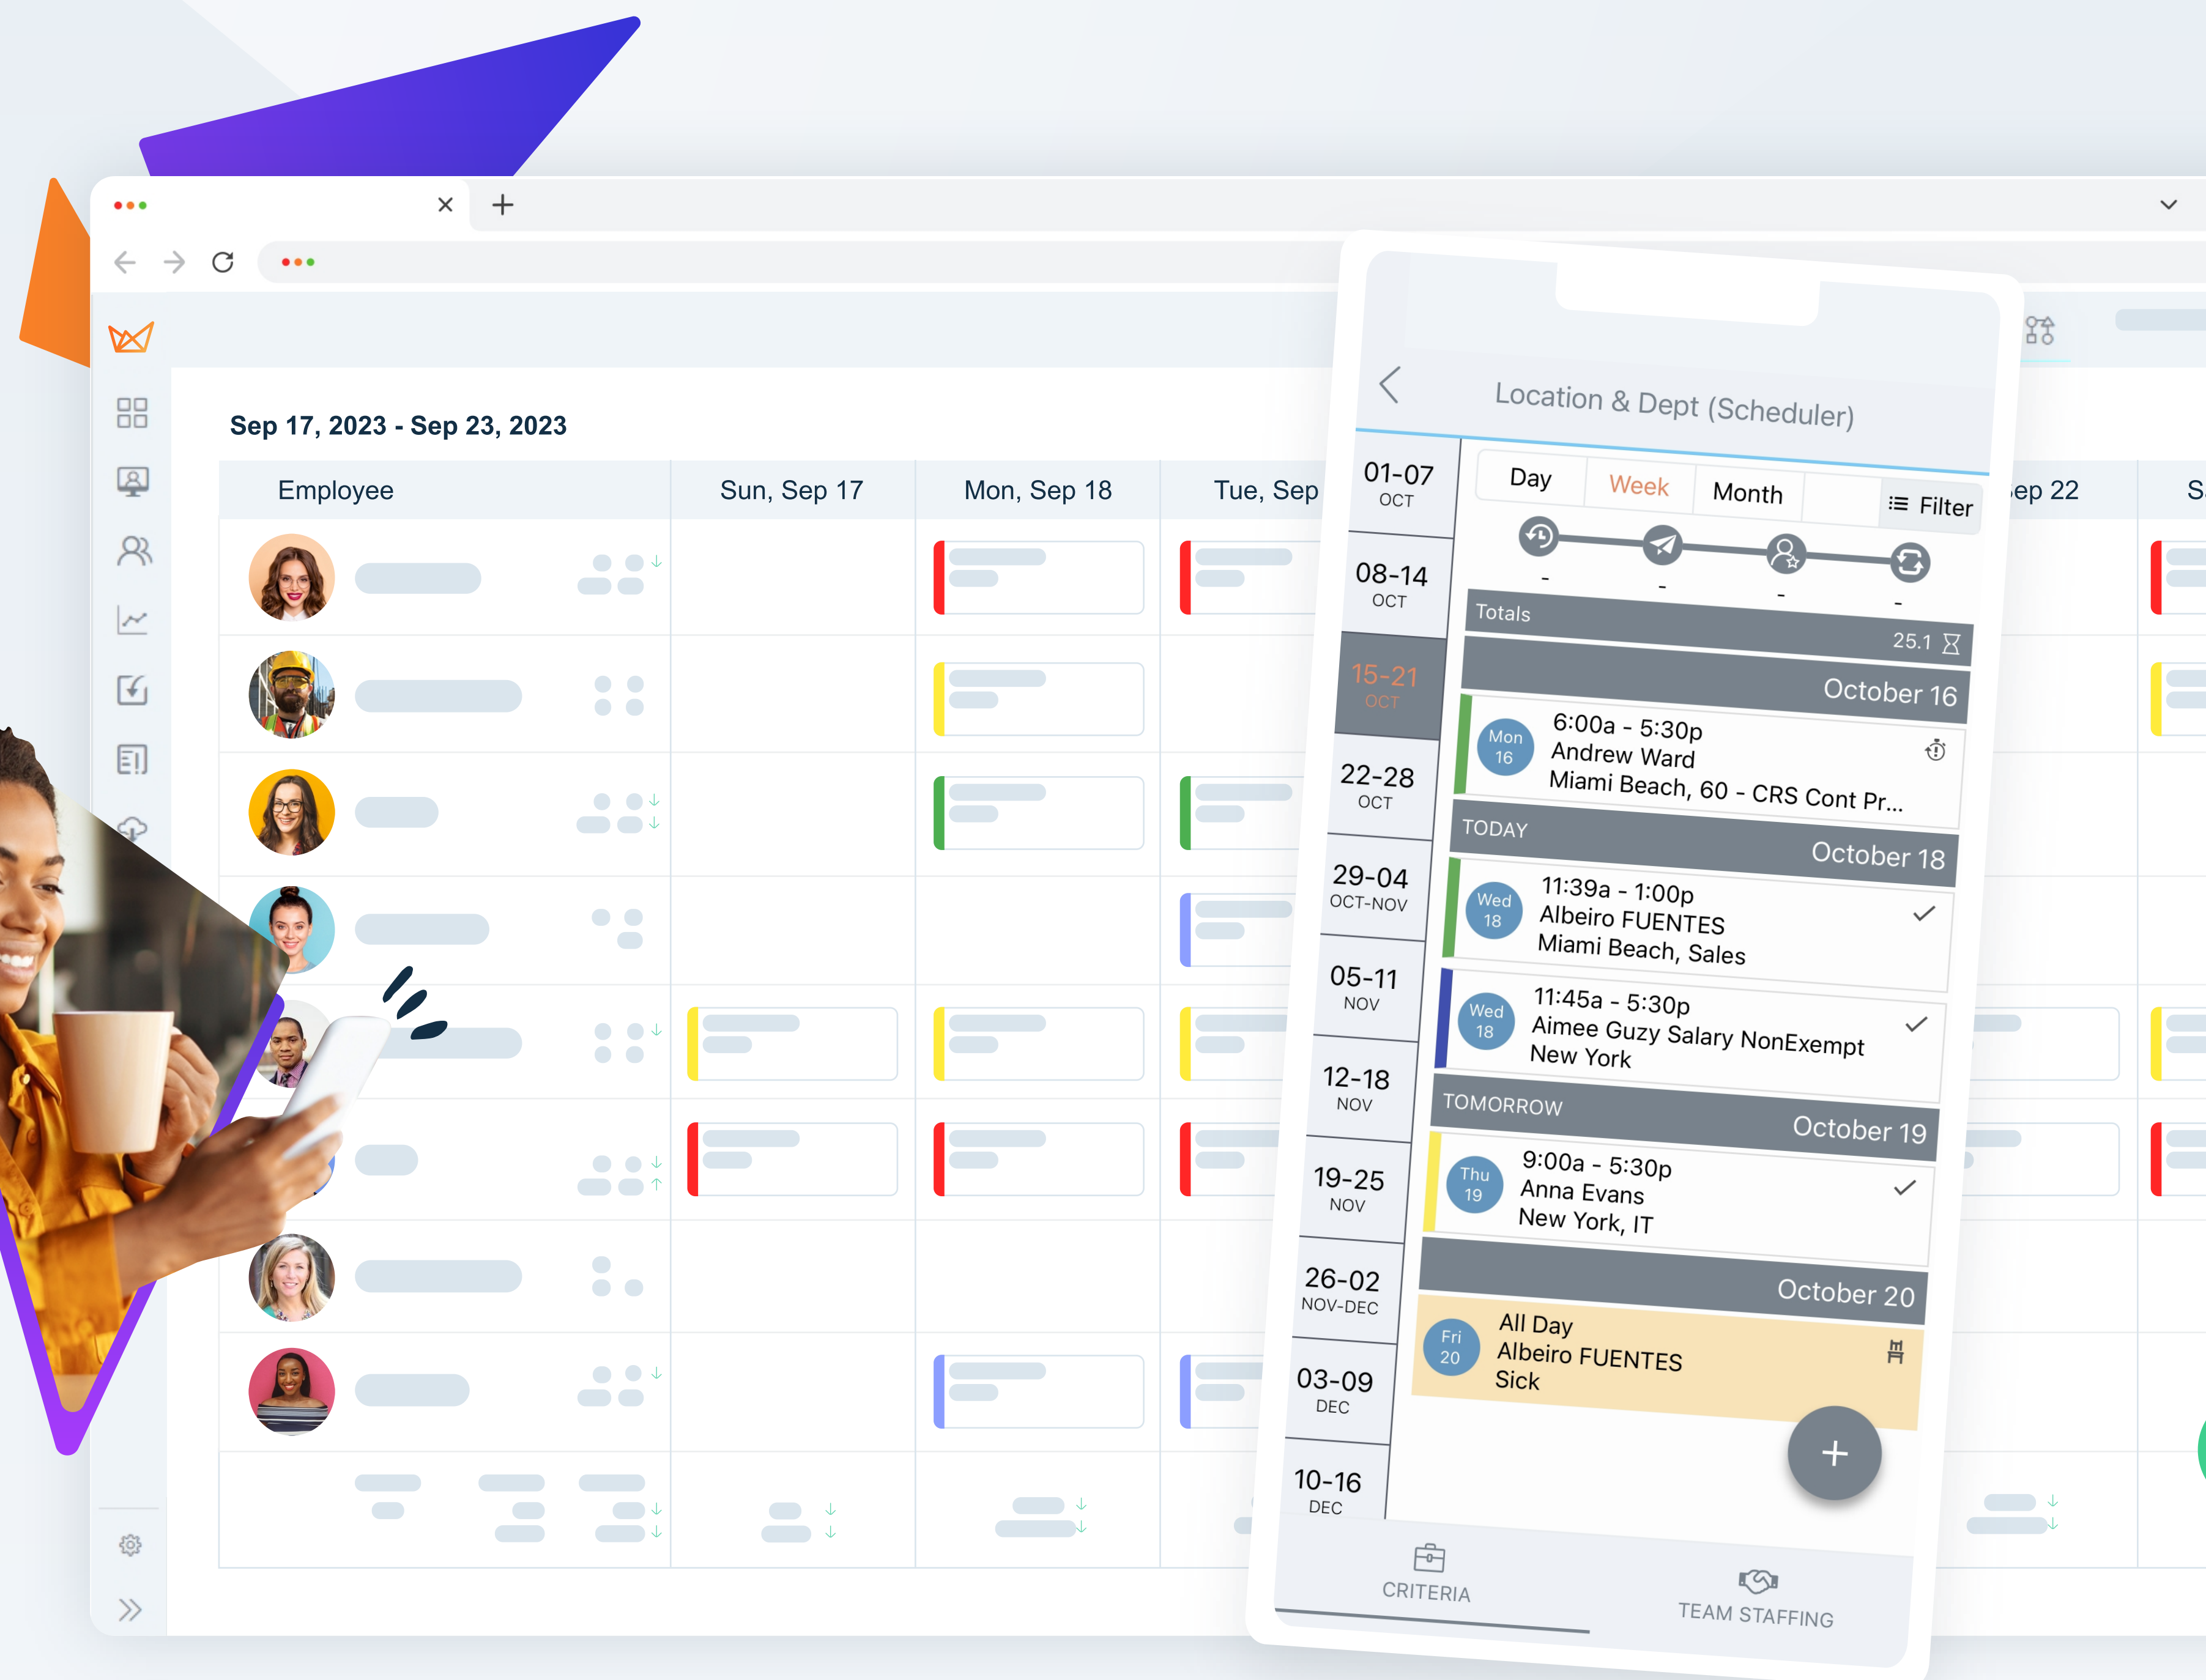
Sep 17, 2023 - Sep 23, 2023

| Employee | Sun, Sep 17 | Mon, Sep 18 | Tue, Sep |
|---|---|---|---|

ep 22

S

Location & Dept (Scheduler)

01-07 OCT
08-14 OCT
15-21 OCT
22-28 OCT
29-04 OCT-NOV
05-11 NOV
12-18 NOV
19-25 NOV
26-02 NOV-DEC
03-09 DEC
10-16 DEC

Day Week Month Filter

- - - -

Totals
25.1

October 16
Mon 16
6:00a - 5:30p
Andrew Ward
Miami Beach, 60 - CRS Cont Pr...

TODAY
October 18
Wed 18
11:39a - 1:00p
Albeiro FUENTES
Miami Beach, Sales

Wed 18
11:45a - 5:30p
Aimee Guzy Salary NonExempt
New York

TOMORROW
October 19
Thu 19
9:00a - 5:30p
Anna Evans
New York, IT

October 20
Fri 20
All Day
Albeiro FUENTES
Sick

+

CRITERIA
TEAM STAFFING